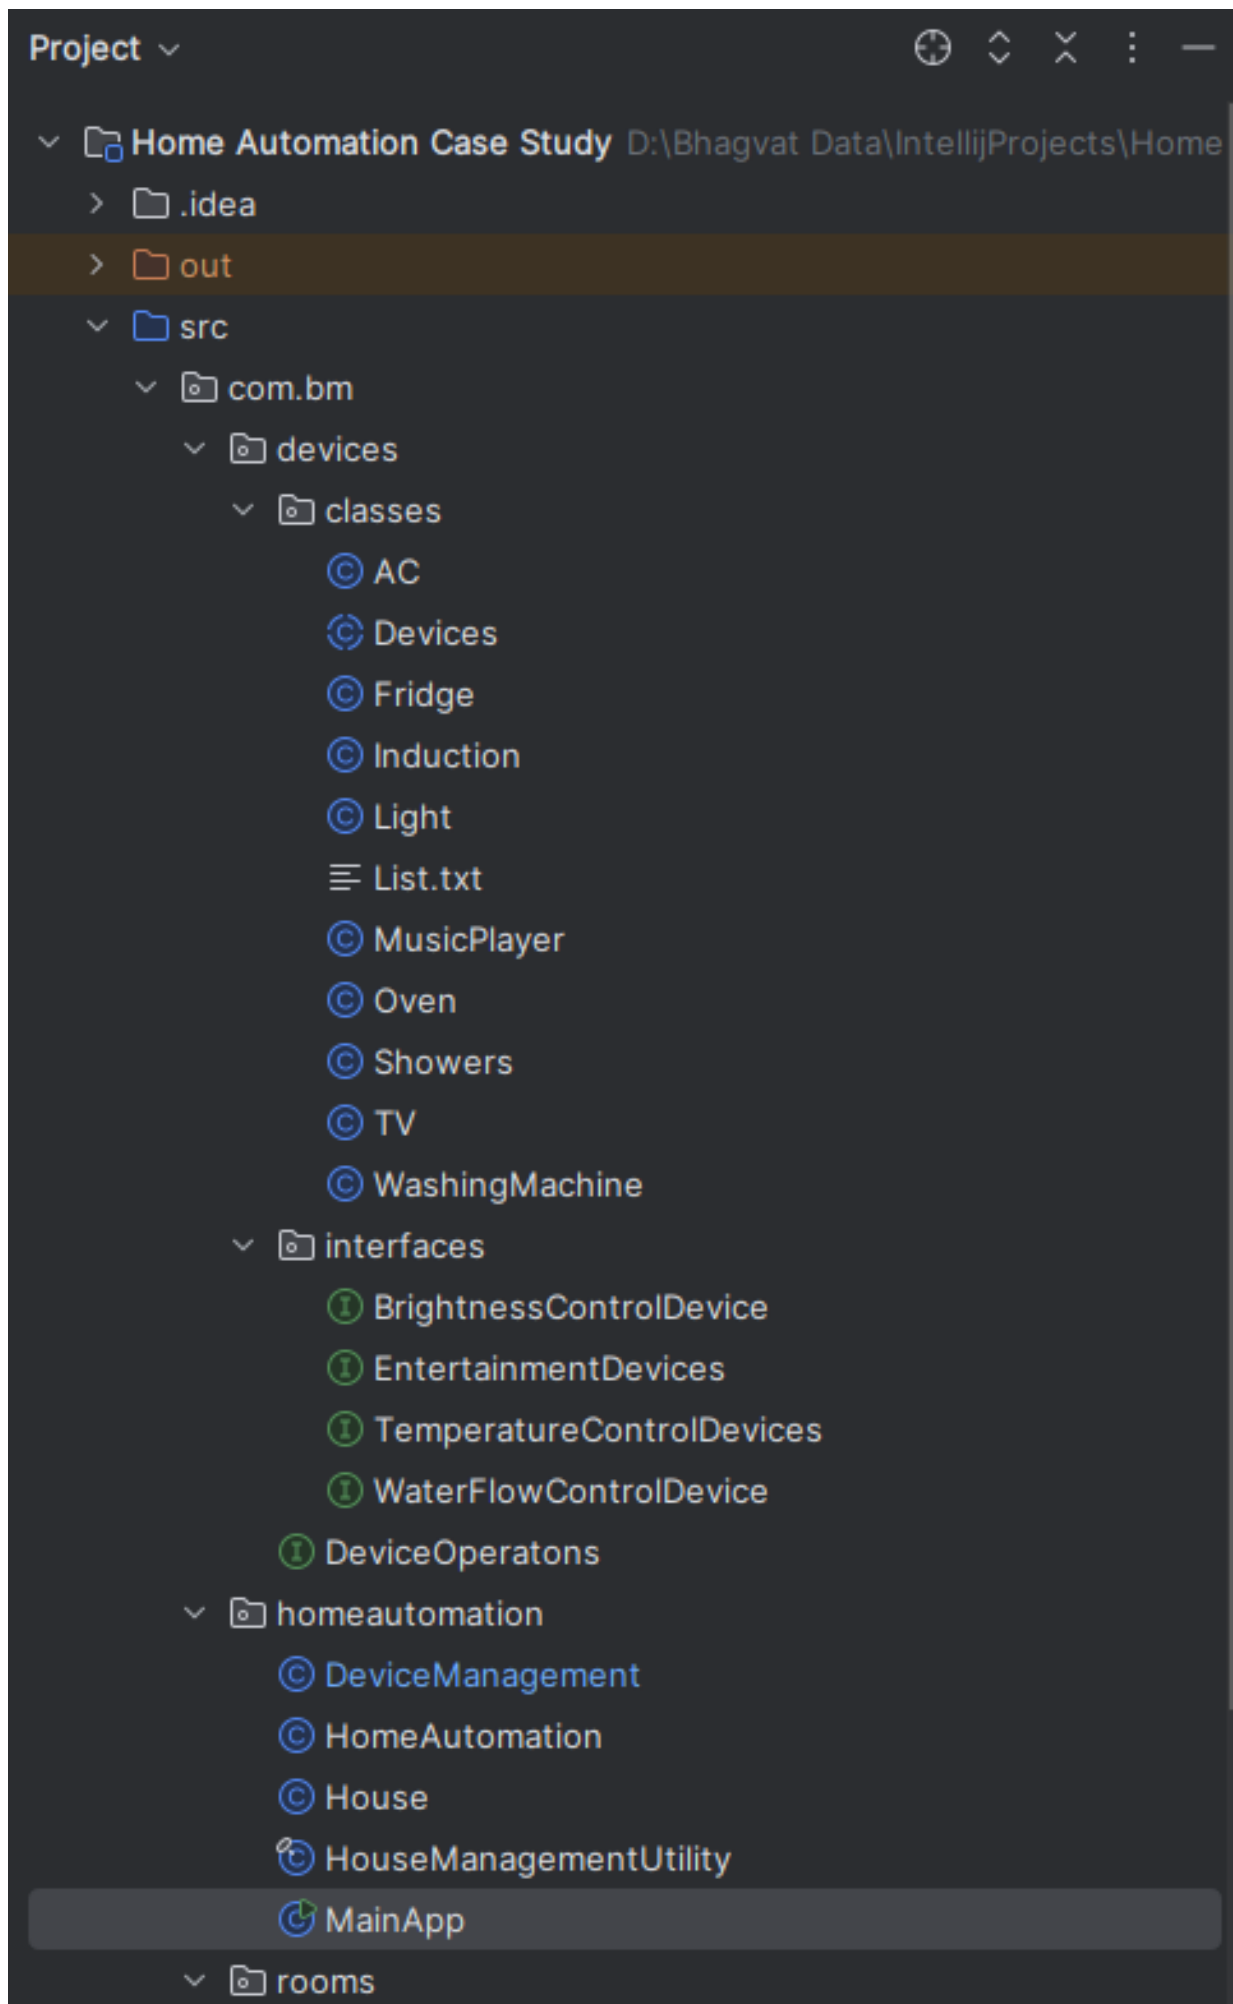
Project

Home Automation Case Study D:\Bhagvat Data\IntellijProjects\Home
.idea
out
src
com.bm
devices
classes
AC
Devices
Fridge
Induction
Light
List.txt
MusicPlayer
Oven
Showers
TV
WashingMachine
interfaces
BrightnessControlDevice
EntertainmentDevices
TemperatureControlDevices
WaterFlowControlDevice
DeviceOperatons
homeautomation
DeviceManagement
HomeAutomation
House
HouseManagementUtility
MainApp
rooms